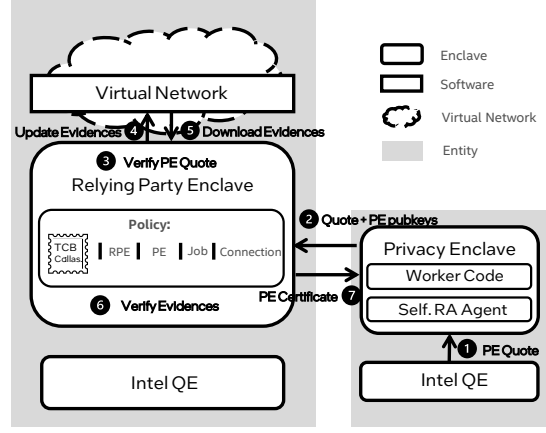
Virtual Network

Update Evidences 4

5 Download Evidences

3 Verify PE Quote

Relying Party Enclave

Policy:

TCB Callas.

RPE

PE

Job

Connection

6 Verify Evidences

2 Quote + PE pubkeys

PE Certificate 7

Privacy Enclave

Worker Code

Self. RA Agent

1 PE Quote

Intel QE

Intel QE

Enclave

Software

Virtual Network

Entity